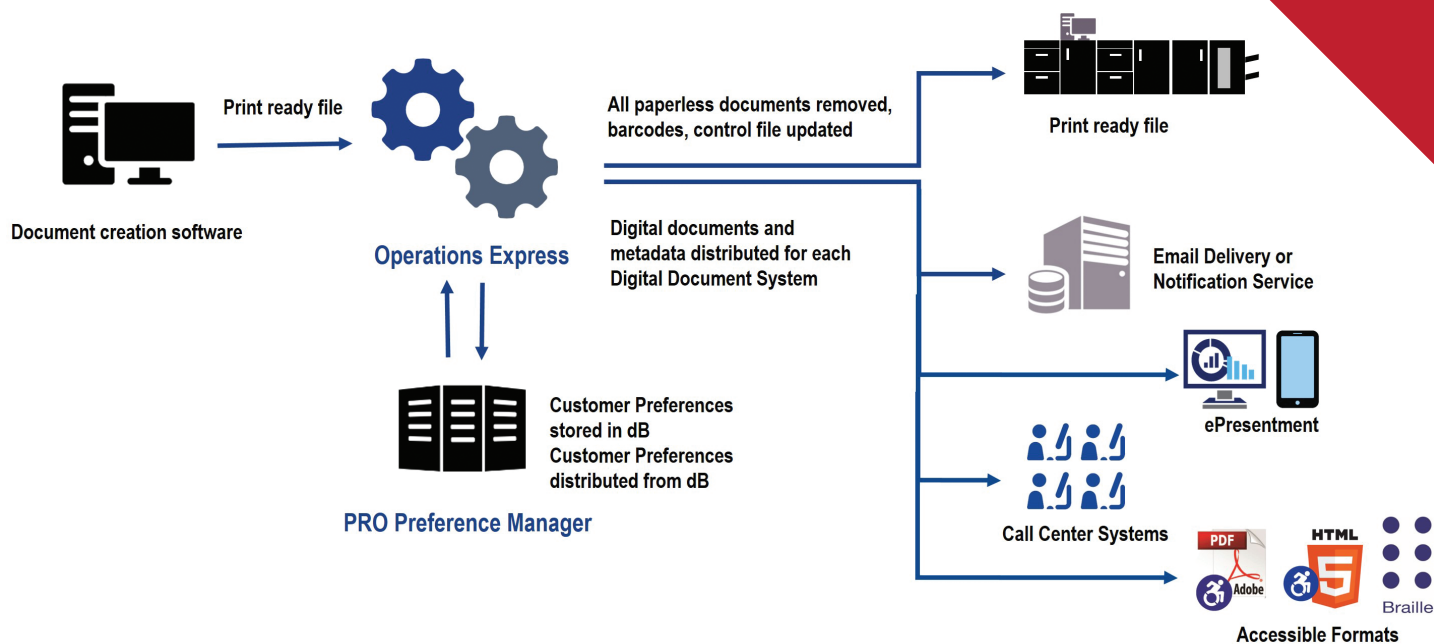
Print ready file

Document creation software

Operations Express

All paperless documents removed, barcodes, control file updated

Digital documents and metadata distributed for each Digital Document System

Print ready file

Email Delivery or Notification Service

ePresentment

Customer Preferences stored in dB
Customer Preferences distributed from dB

PRO Preference Manager

Call Center Systems

PDF

Adobe

HTML

5

Braille

Accessible Formats